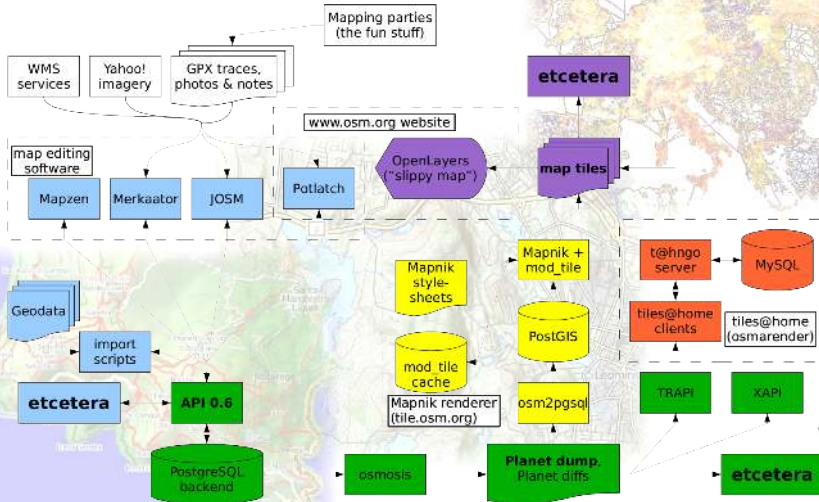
Mapping parties (the fun stuff)

WMS services

Yahoo! imagery

GPX traces, photos & notes

etcetera

www.osm.org website

map editing software

Mapzen

Merkaator

JOSM

Potlatch

OpenLayers ("slippy map")

map tiles

Mapnik + mod_tile

t@hngo server

MySQL

Mapnik style-sheets

tiles@home clients

tiles@home (osmarender)

Geodata

import scripts

PostGIS

mod_tile cache

etcetera

API 0.6

Mapnik renderer (tile.osm.org)

osm2pgsql

TRAPI

XAPI

PostgreSQL backend

osmosis

Planet dump, Planet diffs

etcetera